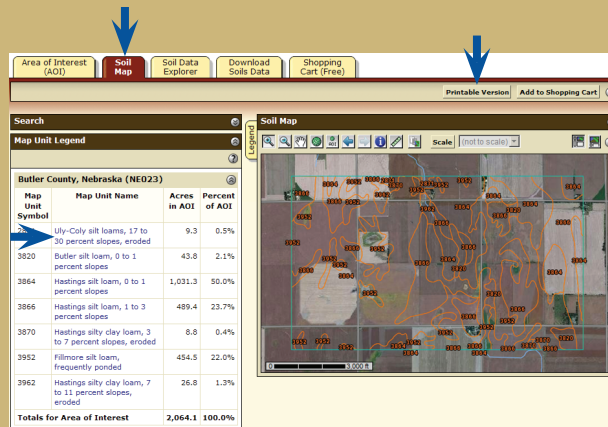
Area of Interest (AOI)
Soil Map
Soil Data Explorer
Download Soils Data
Shopping Cart (Free)

Printable Version
Add to Shopping Cart

Search
Map Unit Legend
Legend
Soil Map
Scale (not to scale)

Butler County, Nebraska (NE023)

| Map Unit Symbol | Map Unit Name | Acres in AOI | Percent of AOI |
|---|---|---|---|
| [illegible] | Uly-Coly silt loams, 17 to 30 percent slopes, eroded | 9.3 | 0.5% |
| 3820 | Butler silt loam, 0 to 1 percent slopes | 43.8 | 2.1% |
| 3864 | Hastings silt loam, 0 to 1 percent slopes | 1,031.3 | 50.0% |
| 3866 | Hastings silt loam, 1 to 3 percent slopes | 489.4 | 23.7% |
| 3870 | Hastings silty clay loam, 3 to 7 percent slopes, eroded | 8.8 | 0.4% |
| 3952 | Fillmore silt loam, frequently ponded | 454.5 | 22.0% |
| 3962 | Hastings silty clay loam, 7 to 11 percent slopes, eroded | 26.8 | 1.3% |
| Totals for Area of Interest | | 2,064.1 | 100.0% |

3864 3952 3866 3820 3870 3962
0 3,000 ft